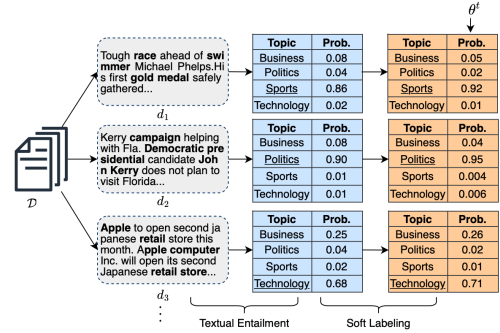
$\theta^t$

$\mathcal{D}$

Tough race ahead of swimmer Michael Phelps.His first gold medal safely gathered...

$d_1$

| Topic | Prob. |
|---|---|
| Business | 0.08 |
| Politics | 0.04 |
| Sports | 0.86 |
| Technology | 0.02 |

| Topic | Prob. |
|---|---|
| Business | 0.05 |
| Politics | 0.02 |
| Sports | 0.92 |
| Technology | 0.01 |

Kerry campaign helping with Fla. Democratic presidential candidate John Kerry does not plan to visit Florida...

$d_2$

| Topic | Prob. |
|---|---|
| Business | 0.08 |
| Politics | 0.90 |
| Sports | 0.01 |
| Technology | 0.01 |

| Topic | Prob. |
|---|---|
| Business | 0.04 |
| Politics | 0.95 |
| Sports | 0.004 |
| Technology | 0.006 |

Apple to open second japanese retail store this month. Apple computer Inc. will open its second Japanese retail store...

$d_3$

| Topic | Prob. |
|---|---|
| Business | 0.25 |
| Politics | 0.04 |
| Sports | 0.02 |
| Technology | 0.68 |

| Topic | Prob. |
|---|---|
| Business | 0.26 |
| Politics | 0.02 |
| Sports | 0.02 |
| Technology | 0.71 |

Textual Entailment

Soft Labeling